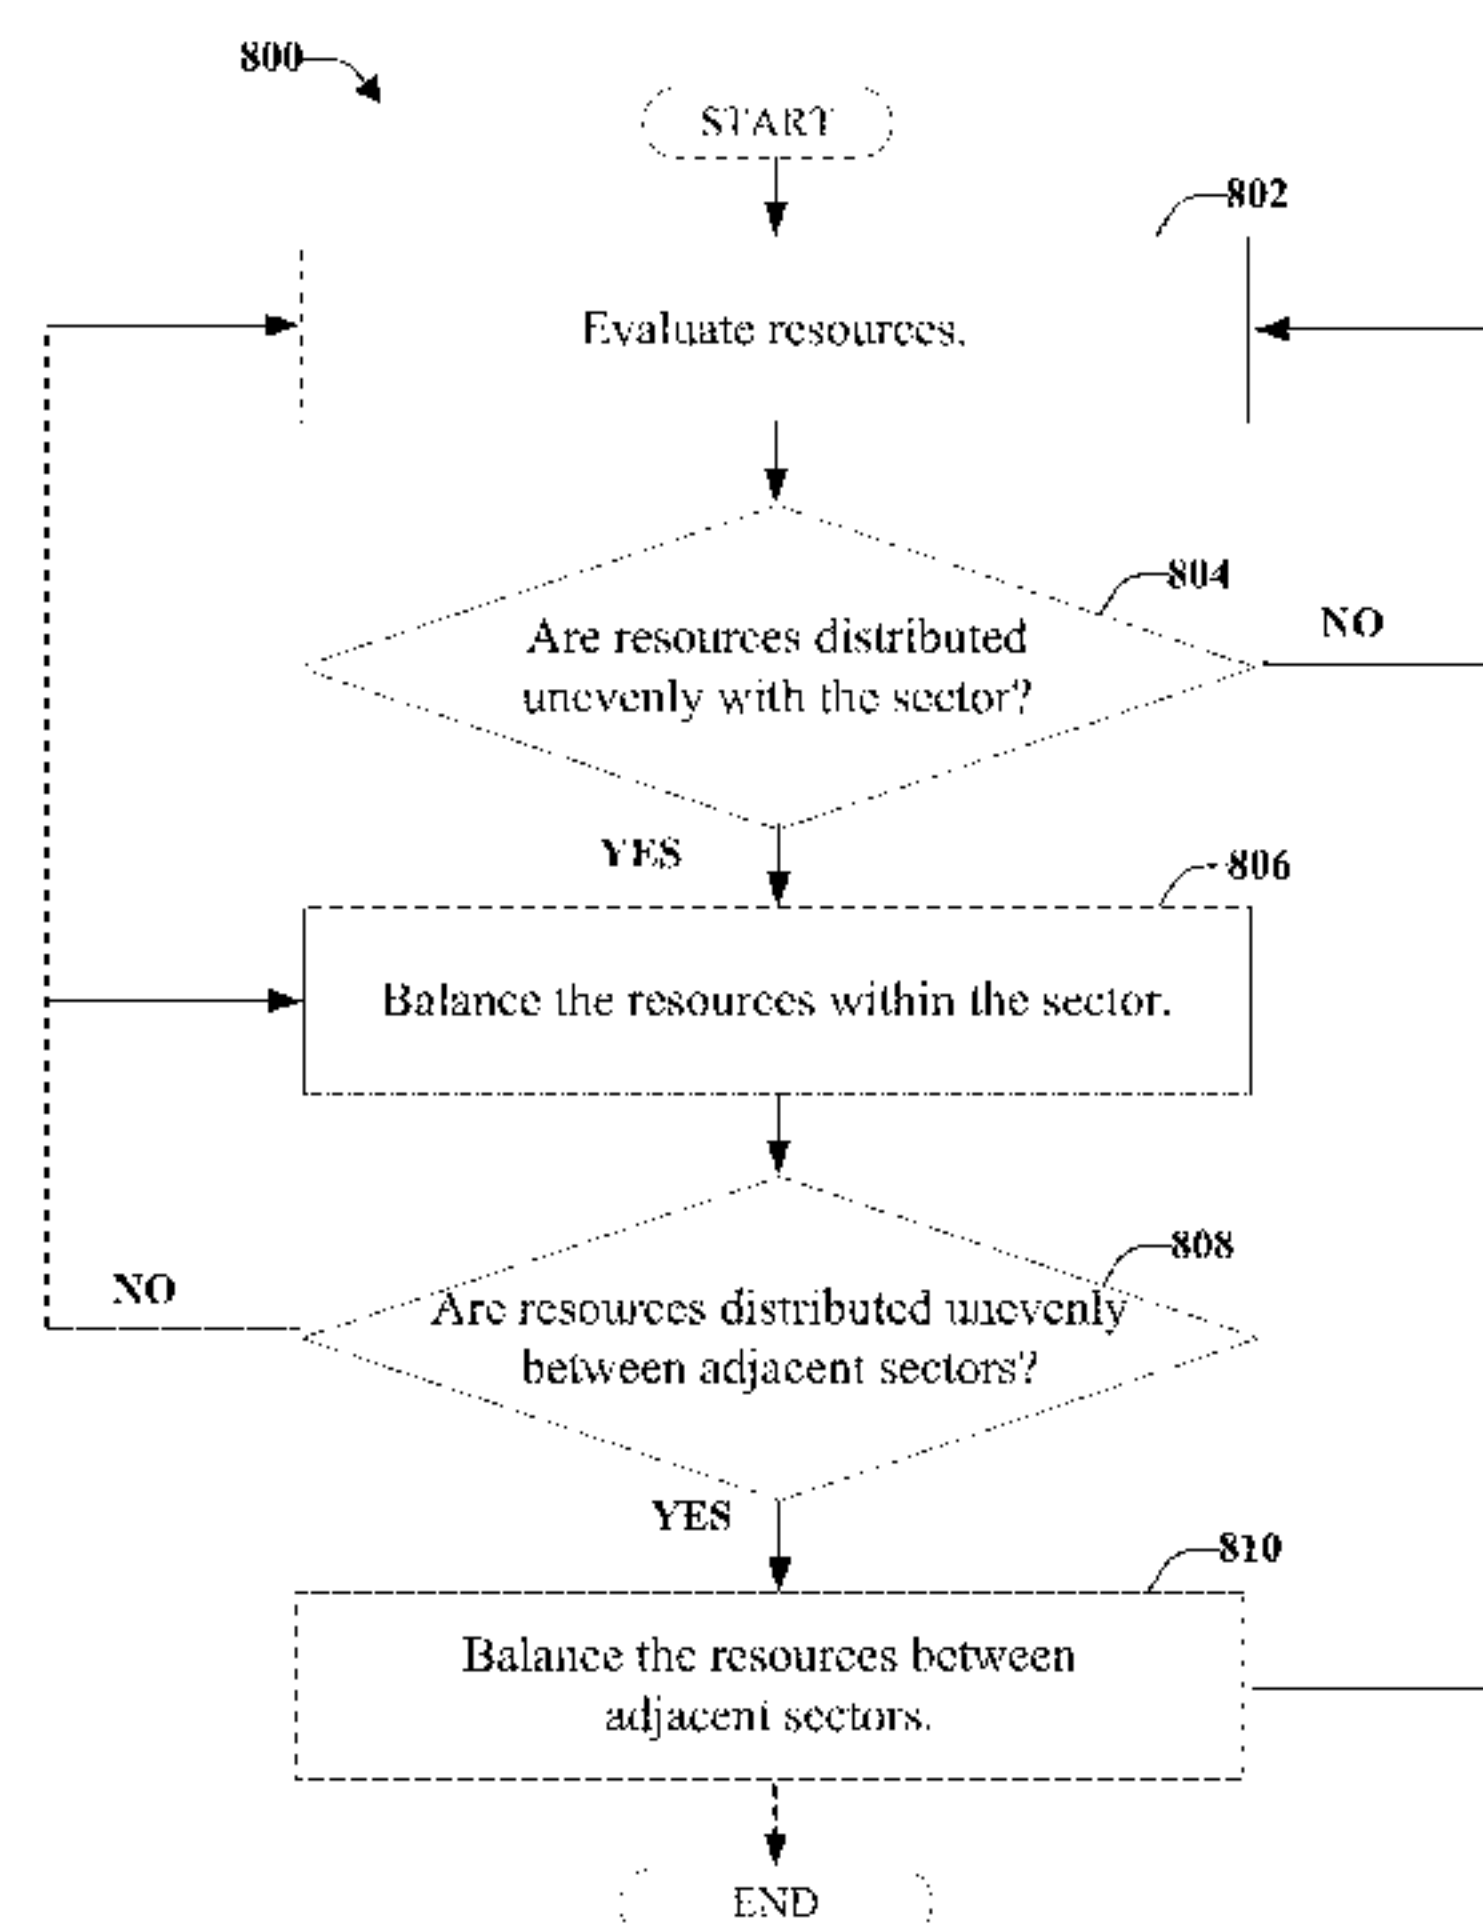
800

START

802

Evaluate resources.

804

NO

Are resources distributed unevenly with the sector?

YES

806

Balance the resources within the sector.

808

NO

Are resources distributed unevenly between adjacent sectors?

YES

810

Balance the resources between adjacent sectors.

END